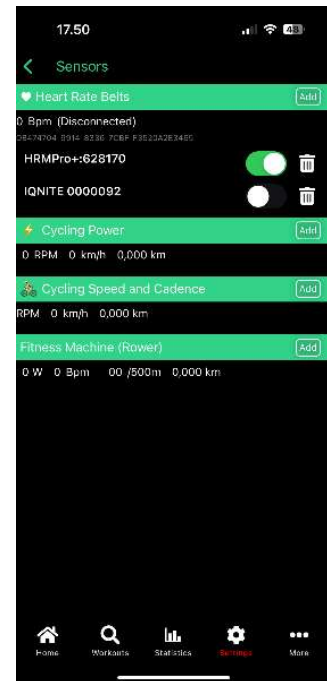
17.50

48

Sensors

Heart Rate Belts Add

0 Bpm (Disconnected)

08474704 8914 8238 7CBF F3523A2B3485

HRMPro+:628170

IQNITE 0000092

Cycling Power Add

0 RPM 0 km/h 0,000 km

Cycling Speed and Cadence Add

RPM 0 km/h 0,000 km

Fitness Machine (Rower) Add

0 W 0 Bpm 00 /500m 0,000 km

Home Workouts Statistics Settings More